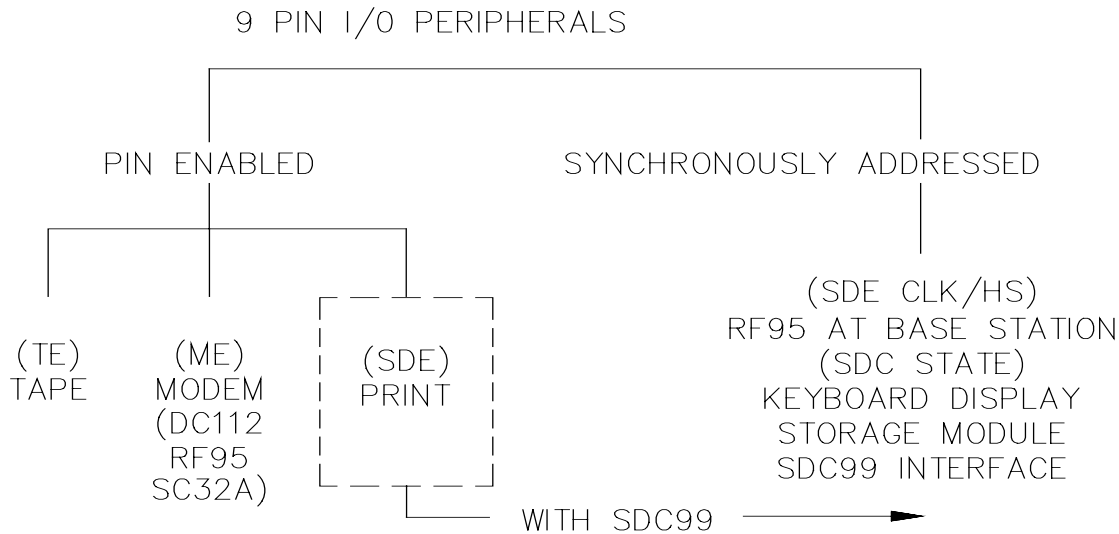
9 PIN I/0 PERIPHERALS

PIN ENABLED

SYNCHRONOUSLY ADDRESSED

(TE)
TAPE

(ME)
MODEM
(DC112
RF95
SC32A)

(SDE)
PRINT

(SDE CLK/HS)
RF95 AT BASE STATION
(SDC STATE)
KEYBOARD DISPLAY
STORAGE MODULE
SDC99 INTERFACE

WITH SDC99